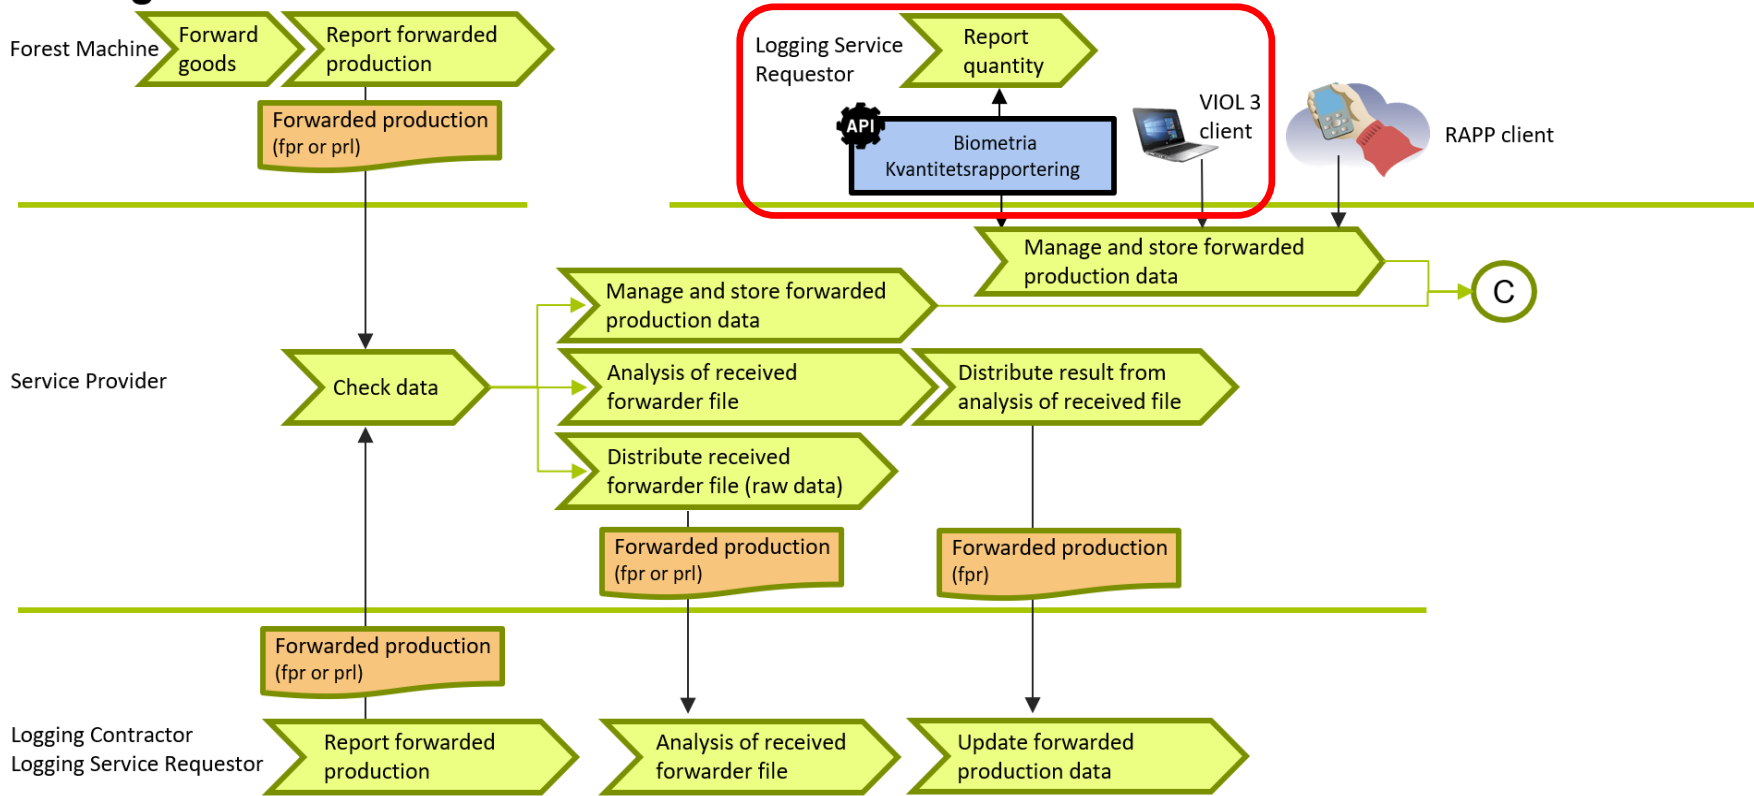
Forest Machine

Forward goods

Report forwarded production

Forwarded production (fpr or prl)

Logging Service Requestor

Report quantity

API

Biometria Kvantitetsrapportering

VIOL 3 client

RAPP client

Manage and store forwarded production data

C

Service Provider

Check data

Manage and store forwarded production data

Analysis of received forwarder file

Distribute result from analysis of received file

Distribute received forwarder file (raw data)

Forwarded production (fpr or prl)

Forwarded production (fpr)

Forwarded production (fpr or prl)

Logging Contractor
Logging Service Requestor

Report forwarded production

Analysis of received forwarder file

Update forwarded production data